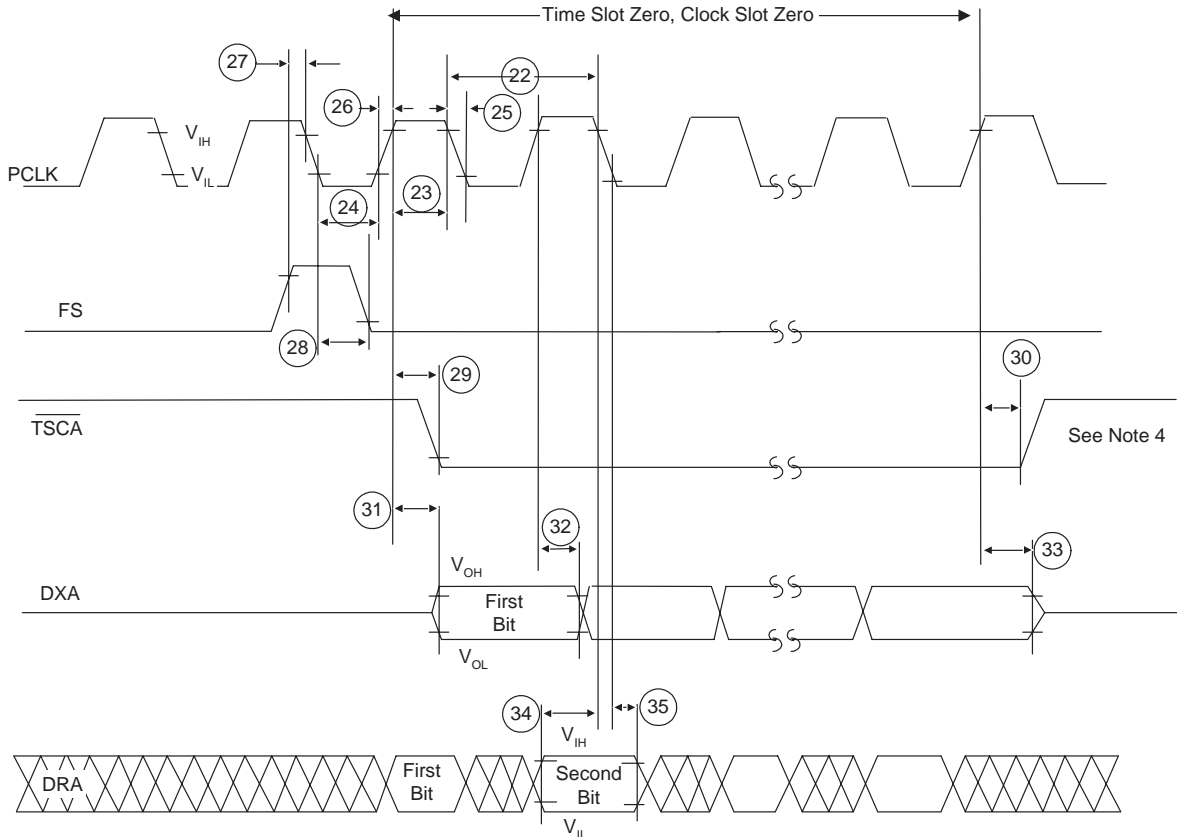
Time Slot Zero, Clock Slot Zero

27
26
22
25
$V_{IH}$
$V_{IL}$
PCLK
24
23

FS
28

29
30
$\overline{TSCA}$
See Note 4

31
32
33
$V_{OH}$
DXA
First Bit
$V_{OL}$

34
35
$V_{IH}$
DRA
First Bit
Second Bit
$V_{IL}$